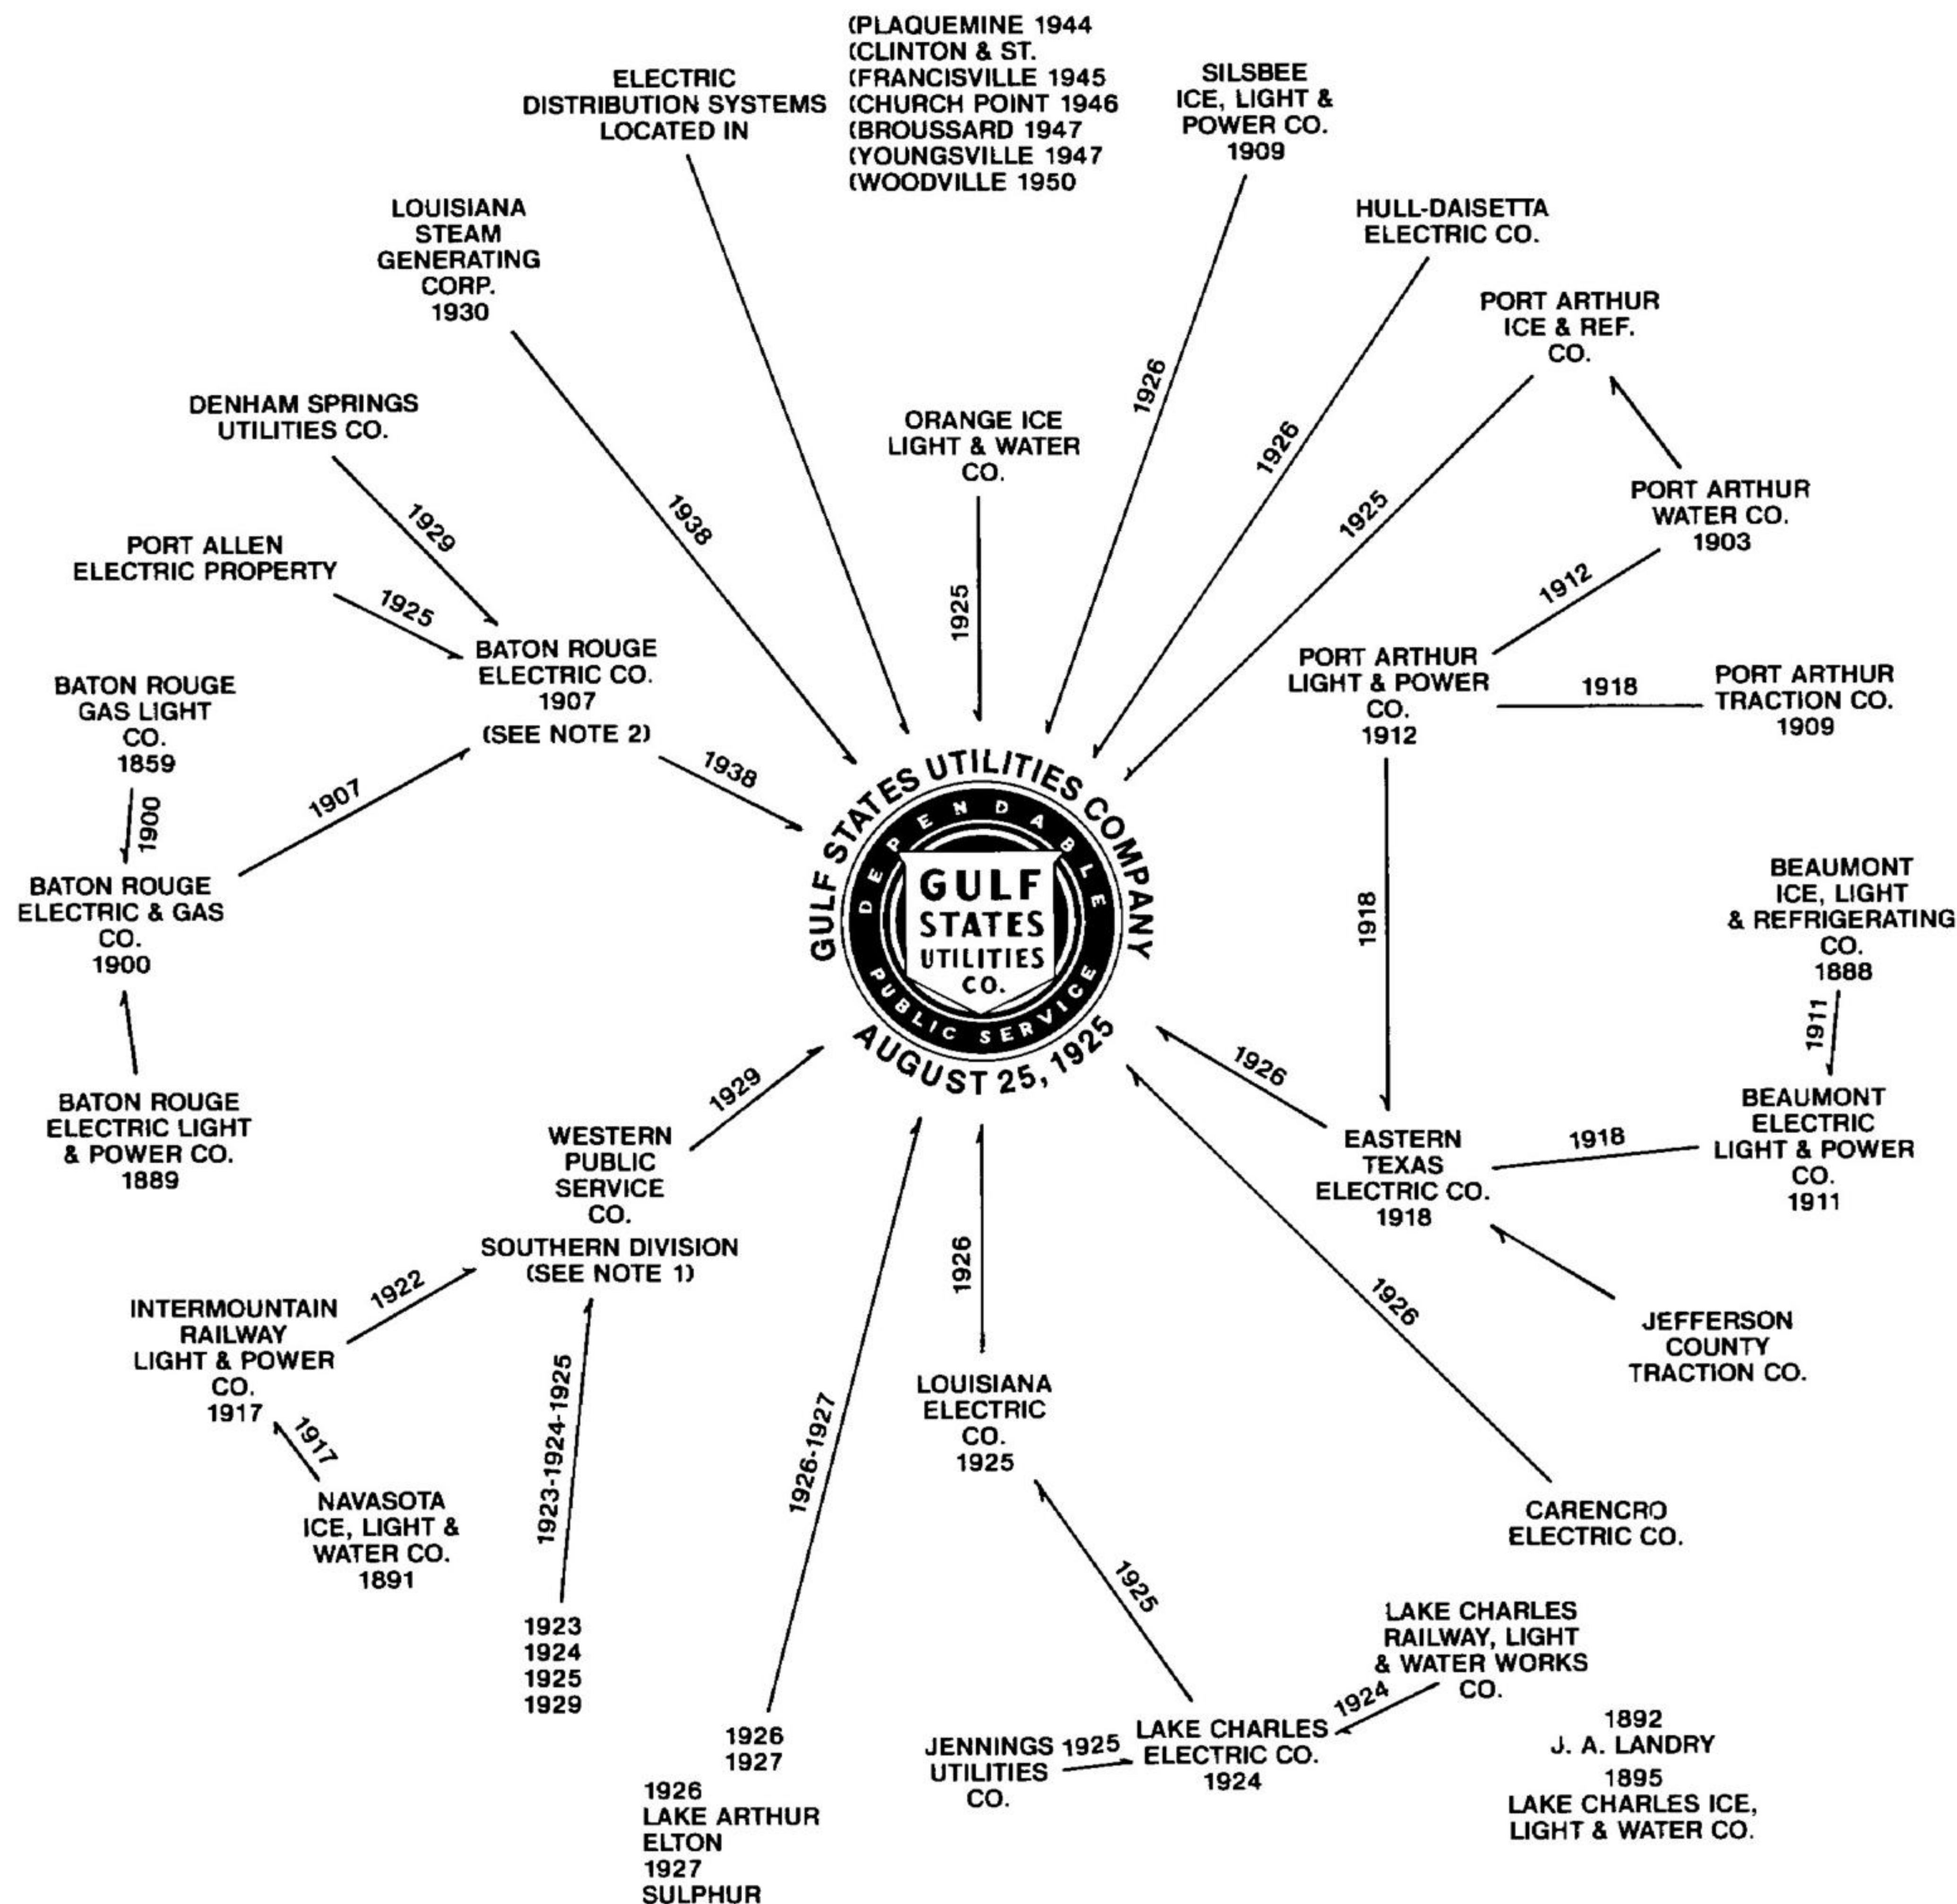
ELECTRIC DISTRIBUTION SYSTEMS LOCATED IN

(PLAQUEMINE 1944
(CLINTON & ST.
(FRANCISVILLE 1945
(CHURCH POINT 1946
(BROUSSARD 1947
(YOUNGSVILLE 1947
(WOODVILLE 1950

SILSBEE ICE, LIGHT & POWER CO. 1909

LOUISIANA STEAM GENERATING CORP. 1930

HULL-DAISETTA ELECTRIC CO.

PORT ARTHUR ICE & REF. CO.

DENHAM SPRINGS UTILITIES CO.

ORANGE ICE LIGHT & WATER CO.

1926

1926

1938

1925

PORT ARTHUR WATER CO. 1903

1929

PORT ALLEN ELECTRIC PROPERTY

1925

1912

1925

BATON ROUGE ELECTRIC CO. 1907 (SEE NOTE 2)

PORT ARTHUR LIGHT & POWER CO. 1912

1918

PORT ARTHUR TRACTION CO. 1909

BATON ROUGE GAS LIGHT CO. 1859

1938

1900

1907

GULF STATES UTILITIES COMPANY

DEPENDABLE

GULF STATES UTILITIES CO.

PUBLIC SERVICE

AUGUST 25, 1925

BATON ROUGE ELECTRIC & GAS CO. 1900

1918

BEAUMONT ICE, LIGHT & REFRIGERATING CO. 1888

1911

BATON ROUGE ELECTRIC LIGHT & POWER CO. 1889

1929

1926

BEAUMONT ELECTRIC LIGHT & POWER CO. 1911

WESTERN PUBLIC SERVICE CO.

SOUTHERN DIVISION (SEE NOTE 1)

EASTERN TEXAS ELECTRIC CO. 1918

1918

1922

1926

INTERMOUNTAIN RAILWAY LIGHT & POWER CO. 1917

1926

JEFFERSON COUNTY TRACTION CO.

1917

1923-1924-1925

1926-1927

LOUISIANA ELECTRIC CO. 1925

NAVASOTA ICE, LIGHT & WATER CO. 1891

CARENCRO ELECTRIC CO.

1925

1923
1924
1925
1929

LAKE CHARLES RAILWAY, LIGHT & WATER WORKS CO.

1924

1926
1927

JENNINGS UTILITIES CO.

1925

LAKE CHARLES ELECTRIC CO. 1924

1892
J. A. LANDRY

1926
LAKE ARTHUR
ELTON
1927
SULPHUR

1895
LAKE CHARLES ICE, LIGHT & WATER CO.